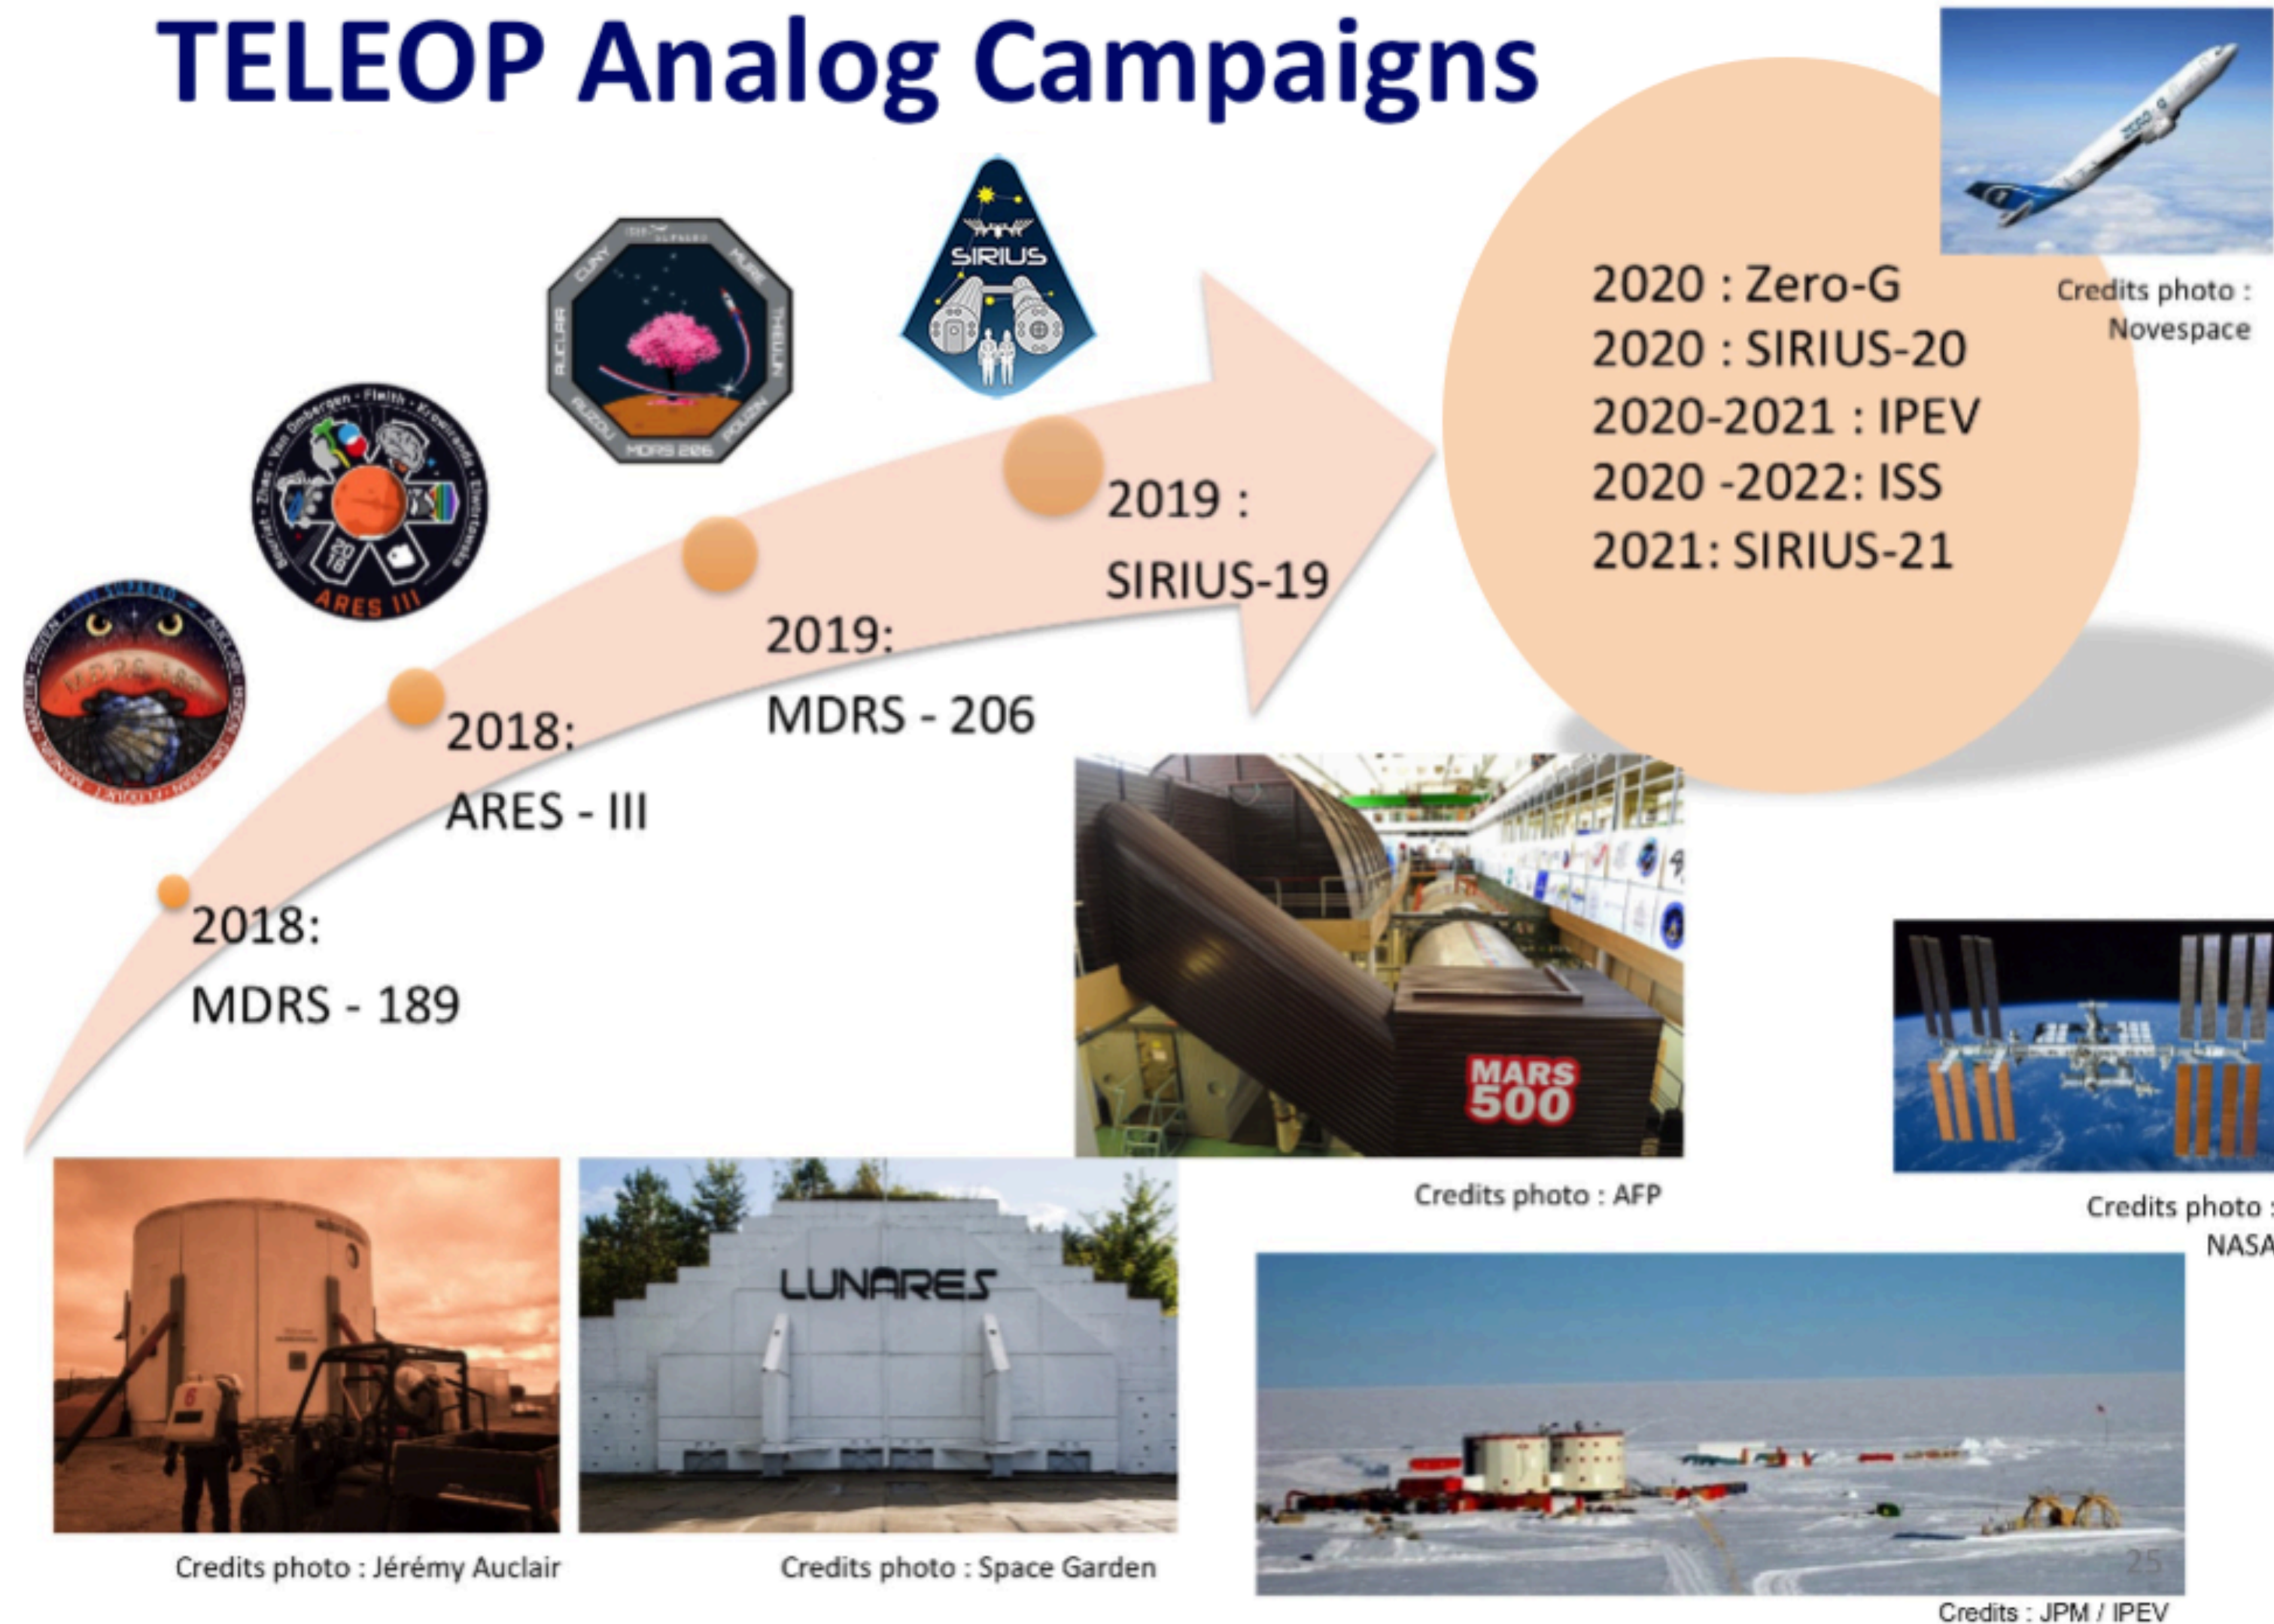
TELEOP Analog Campaigns

ARES III

SIRIUS

MDRS 206

2018:
MDRS - 189

2018:
ARES - III

2019:
MDRS - 206

2019 :
SIRIUS-19

2020 : Zero-G
2020 : SIRIUS-20
2020-2021 : IPEV
2020 -2022: ISS
2021: SIRIUS-21

Credits photo :
Novespace

MARS 500

Credits photo : AFP

Credits photo :
NASA

LUNARES

Credits photo : Jérémy Auclair

Credits photo : Space Garden

25

Credits : JPM / IPEV